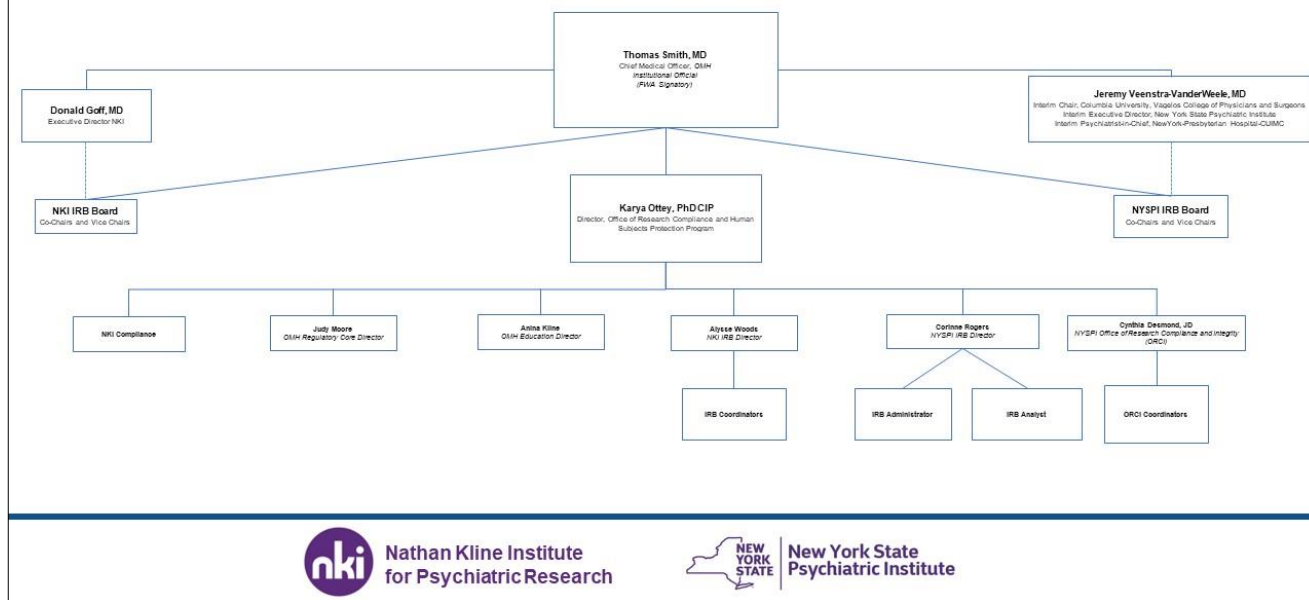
Thomas Smith, MD
Chief Medical Officer, OMH
Institutional Official
(FWA Signatory)

Donald Goff, MD
Executive Director NKI

Jeremy Veenstra-VanderWeele, MD
Interim Chair, Columbia University, Vagelos College of Physicians and Surgeons
Interim Executive Director, New York State Psychiatric Institute
Interim Psychiatrist-in-Chief, NewYork-Presbyterian Hospital-CUIMC

NKI IRB Board
Co-Chairs and Vice Chairs

Karya Ottey, PhD CIP
Director, Office of Research Compliance and Human Subjects Protection Program

NYSPI IRB Board
Co-Chairs and Vice Chairs

NKI Compliance

Judy Moore
OMH Regulatory Core Director

Anina Kline
OMH Education Director

Alysse Woods
NKI IRB Director

Corinne Rogers
NYSPI IRB Director

Cynthia Desmond, JD
NYSPI Office of Research Compliance and Integrity (ORCI)

IRB Coordinators

IRB Administrator

IRB Analyst

ORCI Coordinators

nki Nathan Kline Institute for Psychiatric Research

NEW YORK STATE New York State Psychiatric Institute